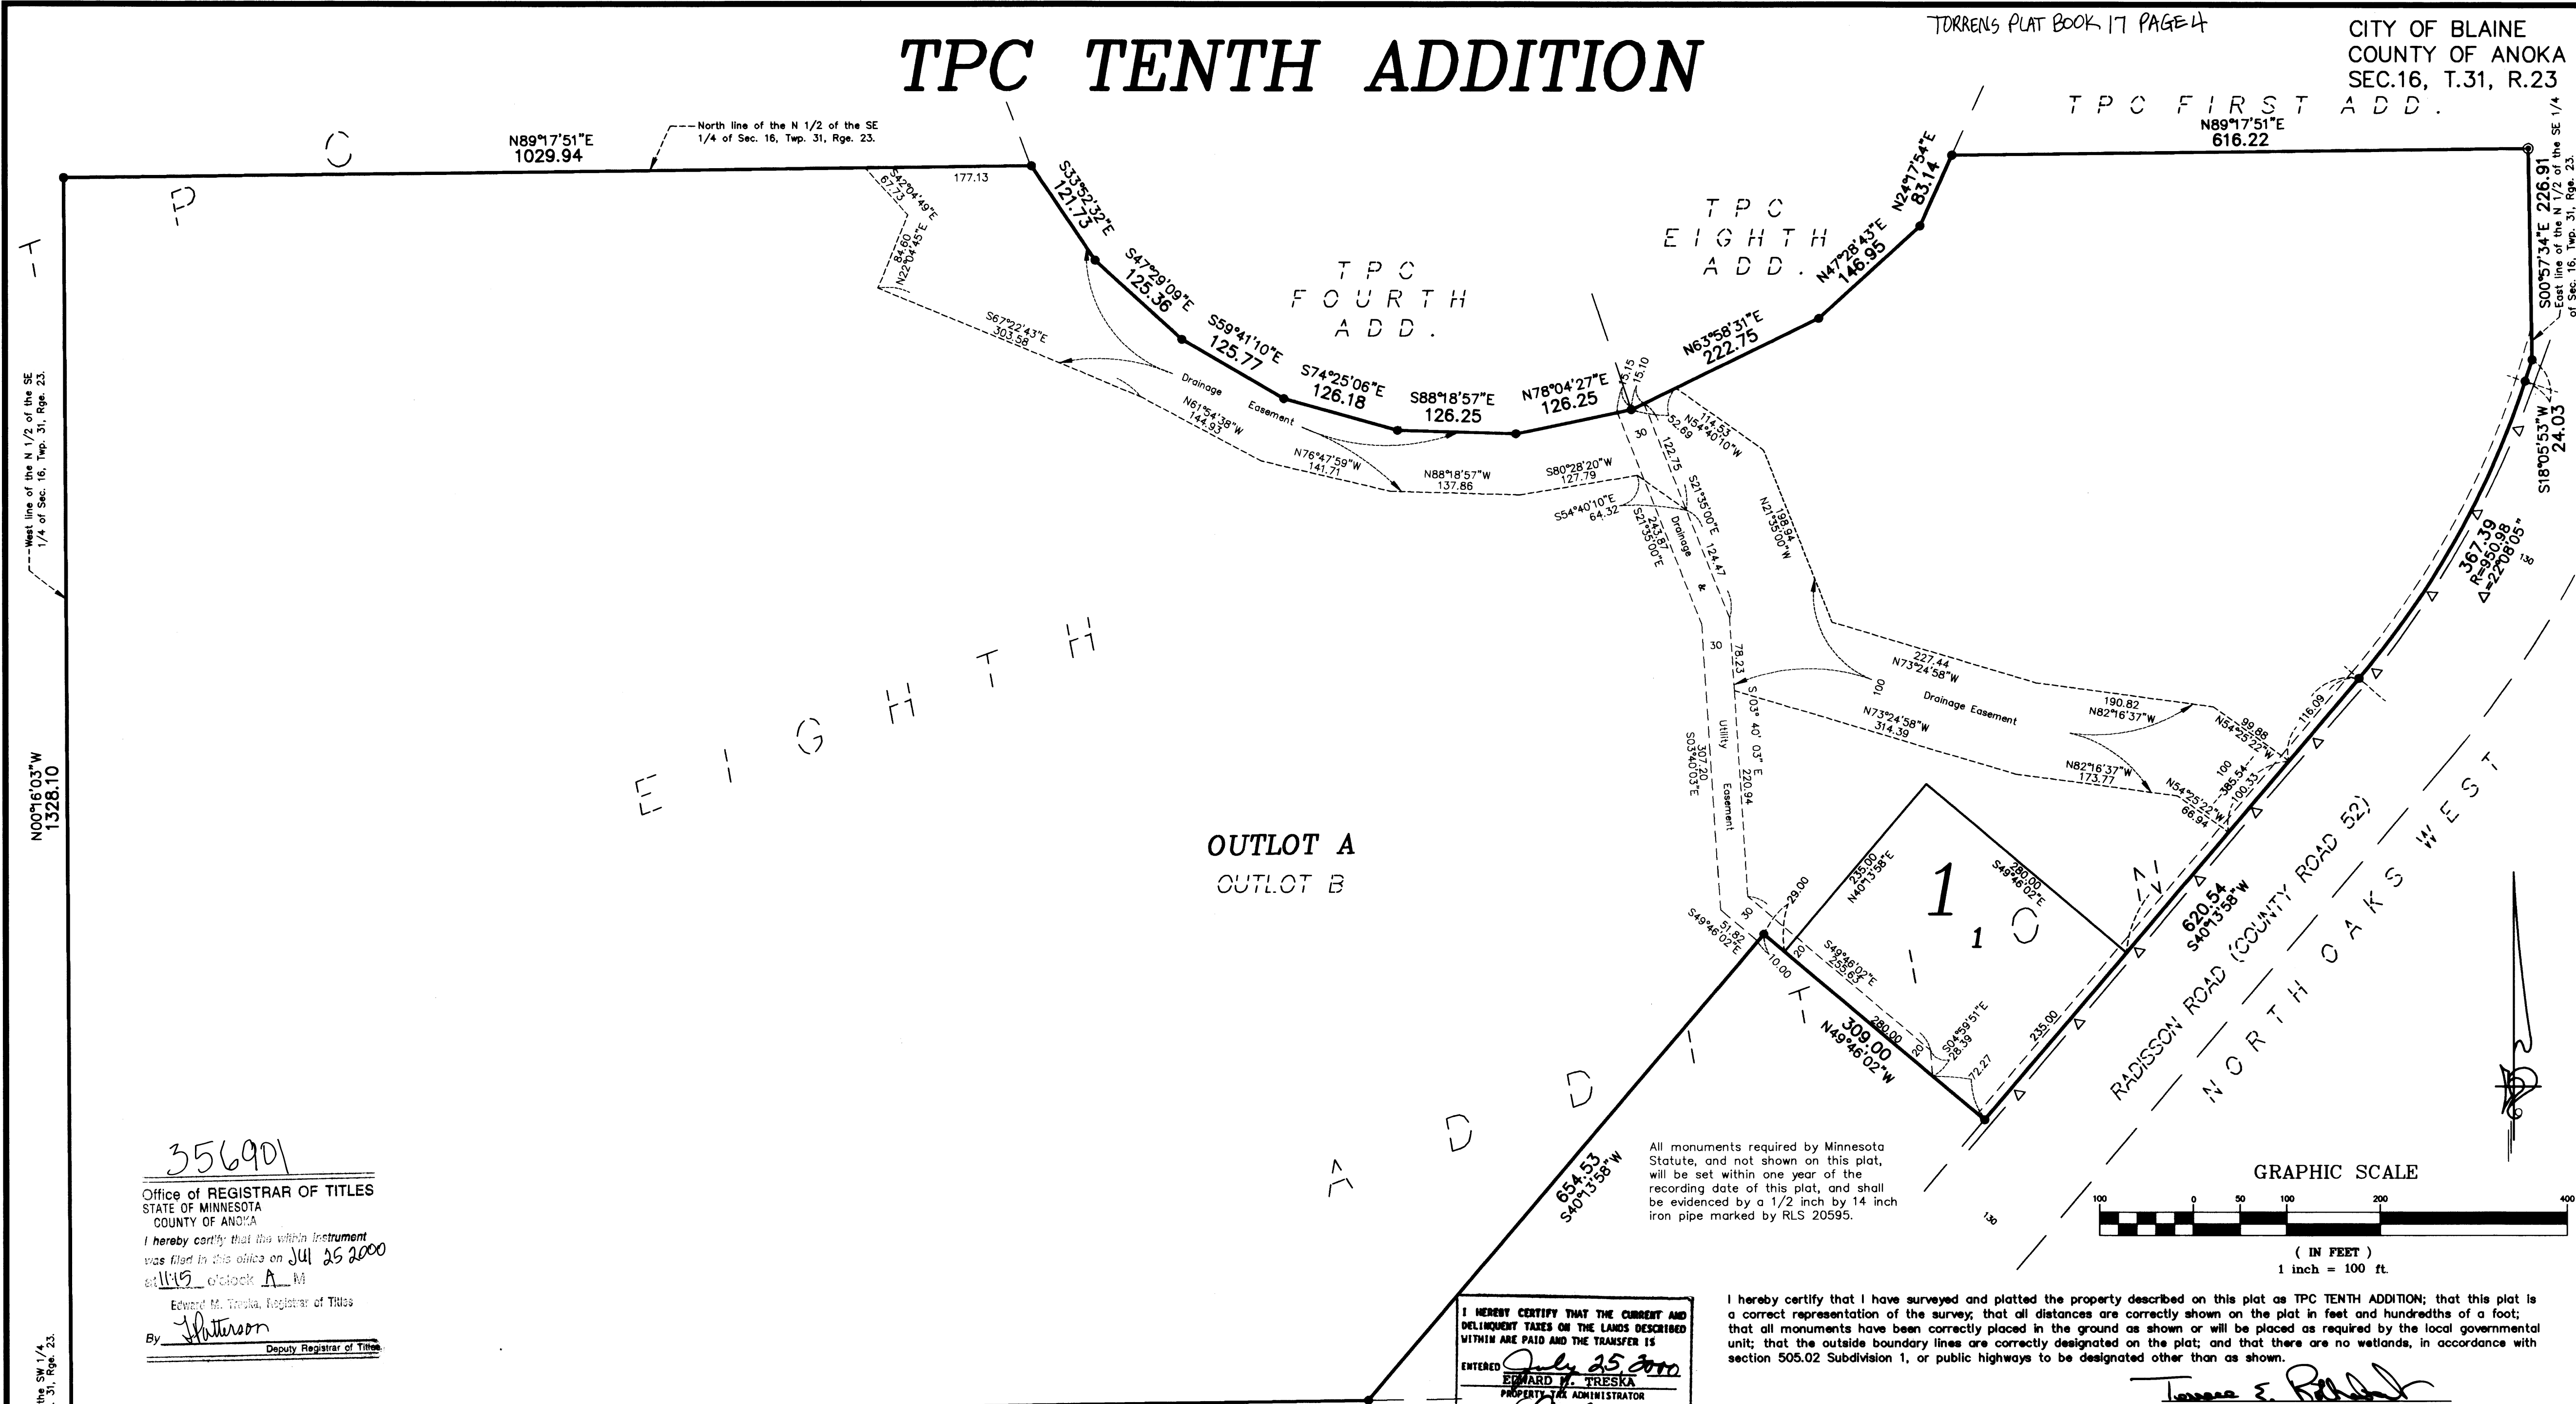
TORRENS PLAT BOOK 17 PAGE 4

TPC TENTH ADDITION

CITY OF BLAINE
COUNTY OF ANOKA
SEC.16, T.31, R.23

T P C F I R S T A D D.

N89°17'51"E
616.22

North line of the N 1/2 of the SE 1/4 of Sec. 16, Twp. 31, Rge. 23.

N89°17'51"E
1029.94

177.13

S42°04'49"E
67.73

84.60
N22°04'45"E

S33°52'32"E
121.73

S47°29'09"E
125.36

S59°41'10"E
125.77

S74°25'06"E
126.18

S88°18'57"E
126.25

N78°04'27"E
126.25

N63°58'31"E
222.75

N47°28'43"E
146.95

N24°17'54"E
83.14

T P C F O U R T H A D D.

T P C E I G H T H A D D.

S67°22'43"E
303.58

Drainage Easement

N61°54'38"W
144.93

N76°47'59"W
141.71

N88°18'57"W
137.86

S80°28'20"W
127.79

S54°40'10"E
64.32

15.15
15.10

114.53
N54°40'10"W

52.69

30

122.75

S21°35'00"E

N21°35'00"W
198.94

243.87
S21°35'00"E

Drainage & Utility Easement

124.47

30

78.23

S03° 40' 03" E
220.94

307.20
S03°40'03"E

227.44
N73°24'58"W

100

Drainage Easement

190.82
N82°16'37"W

N73°24'58"W
314.39

N82°16'37"W
173.77

99.88
N54°25'22"W

116.09

100

385.54
100.33

N54°25'22"W
66.94

S00°57'34"E 226.91
East line of the N 1/2 of the SE 1/4 of Sec. 16, Twp. 31, Rge. 23.

S18°05'53"W
24.03

367.39
R=950.98
Δ=22°08'05"

130

West line of the N 1/2 of the SE 1/4 of Sec. 16, Twp. 31, Rge. 23.

N00°16'03"W
1328.10

T P C E I G H T H A D D.

OUTLOT A
OUTLOT B

29.00

235.00
N40°13'58"E

280.00
S49°46'02"E

1

1

T P C T E N T H

30

S49°46'02"E
51.82

10.00

20

S49°46'02"E
255.63

280.00

309.00
N49°46'02"W

20

S04°59'51"E
28.39

72.27

235.00

620.54
S40°13'58"W

RADISSON ROAD (COUNTY ROAD 52)

N O R T H O A K S W E S T

130

654.53
S40°13'58"W

All monuments required by Minnesota Statute, and not shown on this plat, will be set within one year of the recording date of this plat, and shall be evidenced by a 1/2 inch by 14 inch iron pipe marked by RLS 20595.

GRAPHIC SCALE
100 0 50 100 200 400
( IN FEET )
1 inch = 100 ft.

356901
Office of REGISTRAR OF TITLES
STATE OF MINNESOTA
COUNTY OF ANOKA
I hereby certify that the within Instrument was filed in this office on JUL 25 2000
at 11:15 o'clock A M
Edward M. Treska, Registrar of Titles
By Patterson
Deputy Registrar of Titles

the SW 1/4
31, Rge. 23.

I HEREBY CERTIFY THAT THE CURRENT AND DELINQUENT TAXES ON THE LANDS DESCRIBED WITHIN ARE PAID AND THE TRANSFER IS
ENTERED July 25 2000
EDWARD M. TRESKA
PROPERTY TAX ADMINISTRATOR

I hereby certify that I have surveyed and platted the property described on this plat as TPC TENTH ADDITION; that this plat is a correct representation of the survey; that all distances are correctly shown on the plat in feet and hundredths of a foot; that all monuments have been correctly placed in the ground as shown or will be placed as required by the local governmental unit; that the outside boundary lines are correctly designated on the plat; and that there are no wetlands, in accordance with section 505.02 Subdivision 1, or public highways to be designated other than as shown.

Terrence E. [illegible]